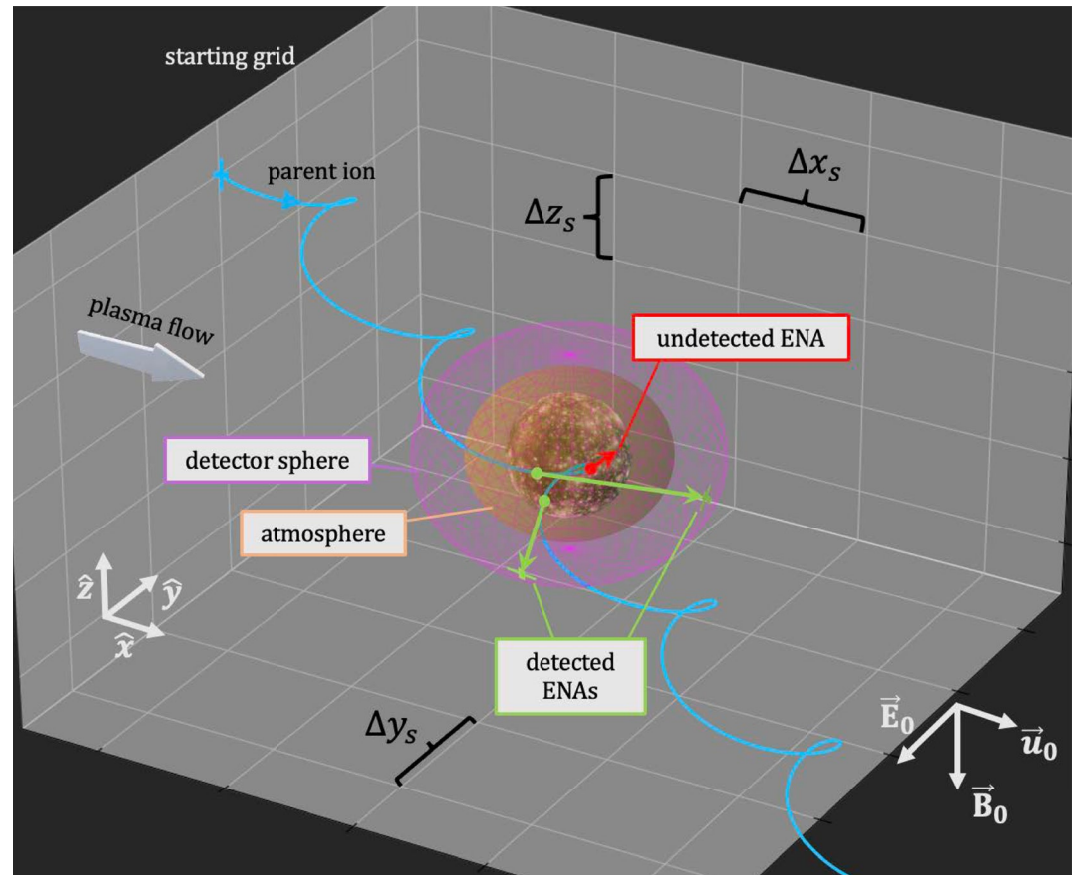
starting grid

parent ion

$\Delta z_s$

$\Delta x_s$

plasma flow

undetected ENA

detector sphere

atmosphere

$\hat{z}$ $\hat{y}$ $\hat{x}$

detected ENAs

$\Delta y_s$

$\vec{E}_0$ $\vec{u}_0$ $\vec{B}_0$